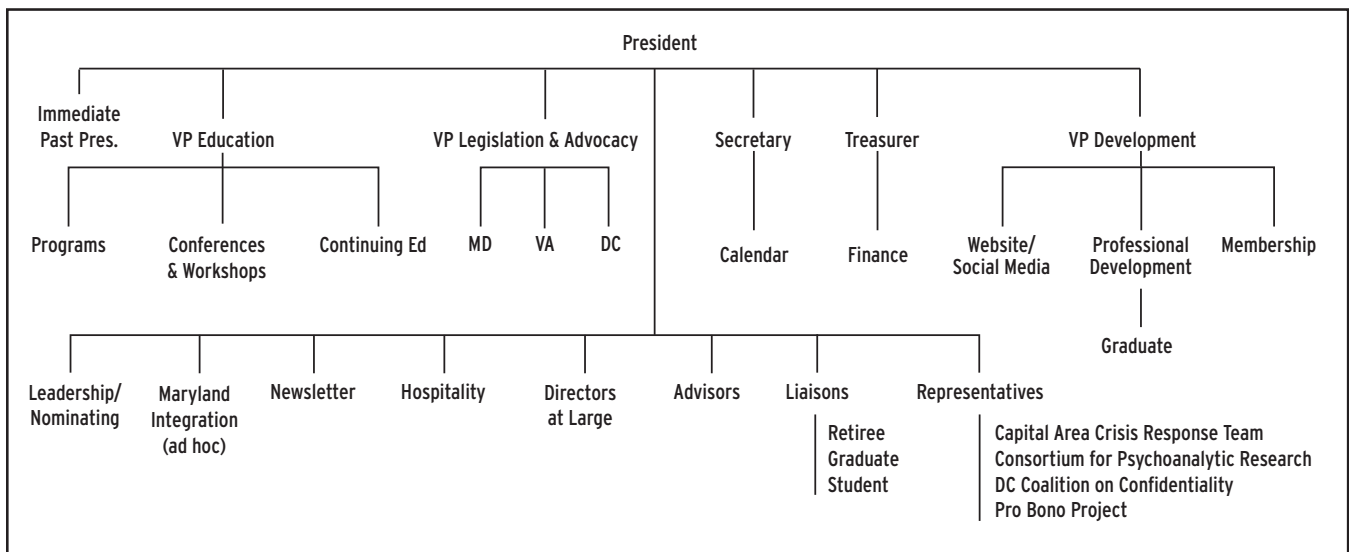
President

Immediate Past Pres.

VP Education

Programs

Conferences & Workshops

Continuing Ed

VP Legislation & Advocacy

MD

VA

DC

Secretary

Calendar

Treasurer

Finance

VP Development

Website/ Social Media

Professional Development

Graduate

Membership

Leadership/ Nominating

Maryland Integration (ad hoc)

Newsletter

Hospitality

Directors at Large

Advisors

Liaisons

Retiree
Graduate
Student

Representatives

Capital Area Crisis Response Team
Consortium for Psychoanalytic Research
DC Coalition on Confidentiality
Pro Bono Project